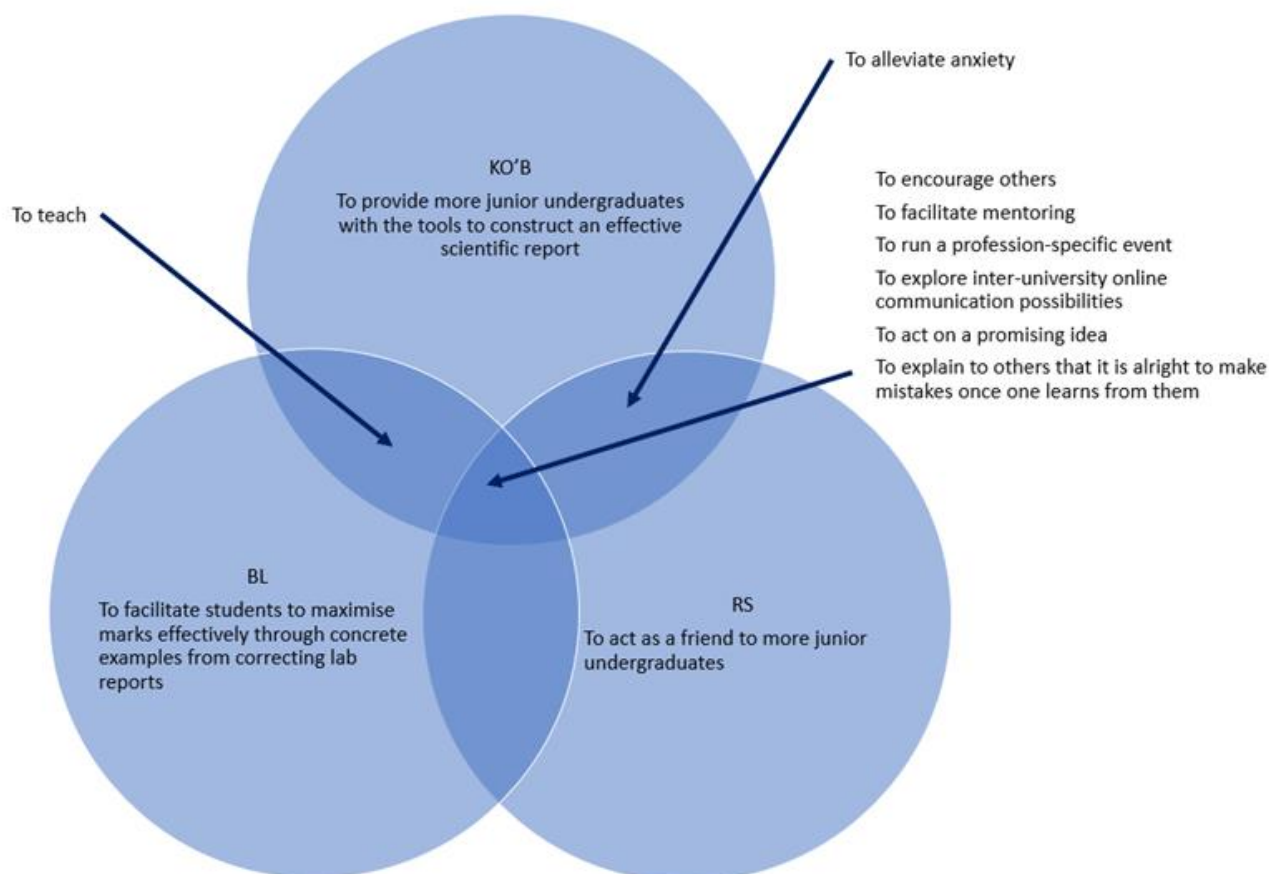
To alleviate anxiety

KO'B
To provide more junior undergraduates with the tools to construct an effective scientific report

To teach

To encourage others
To facilitate mentoring
To run a profession-specific event
To explore inter-university online communication possibilities
To act on a promising idea
To explain to others that it is alright to make mistakes once one learns from them

BL
To facilitate students to maximise marks effectively through concrete examples from correcting lab reports

RS
To act as a friend to more junior undergraduates